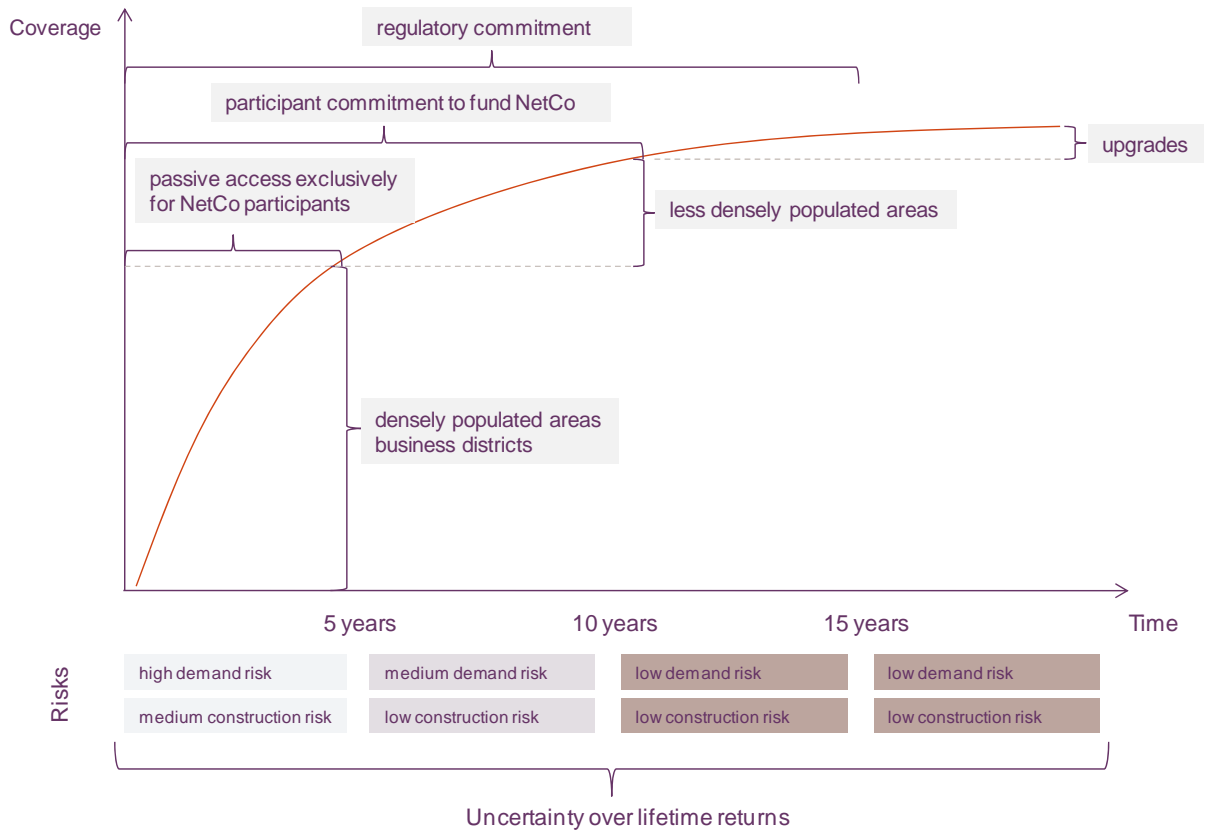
Coverage

regulatory commitment

participant commitment to fund NetCo

upgrades

passive access exclusively for NetCo participants

less densely populated areas

densely populated areas business districts

5 years

10 years

15 years

Time

Risks

| high demand risk | medium demand risk | low demand risk | low demand risk |
|---|---|---|---|
| medium construction risk | low construction risk | low construction risk | low construction risk |

Uncertainty over lifetime returns